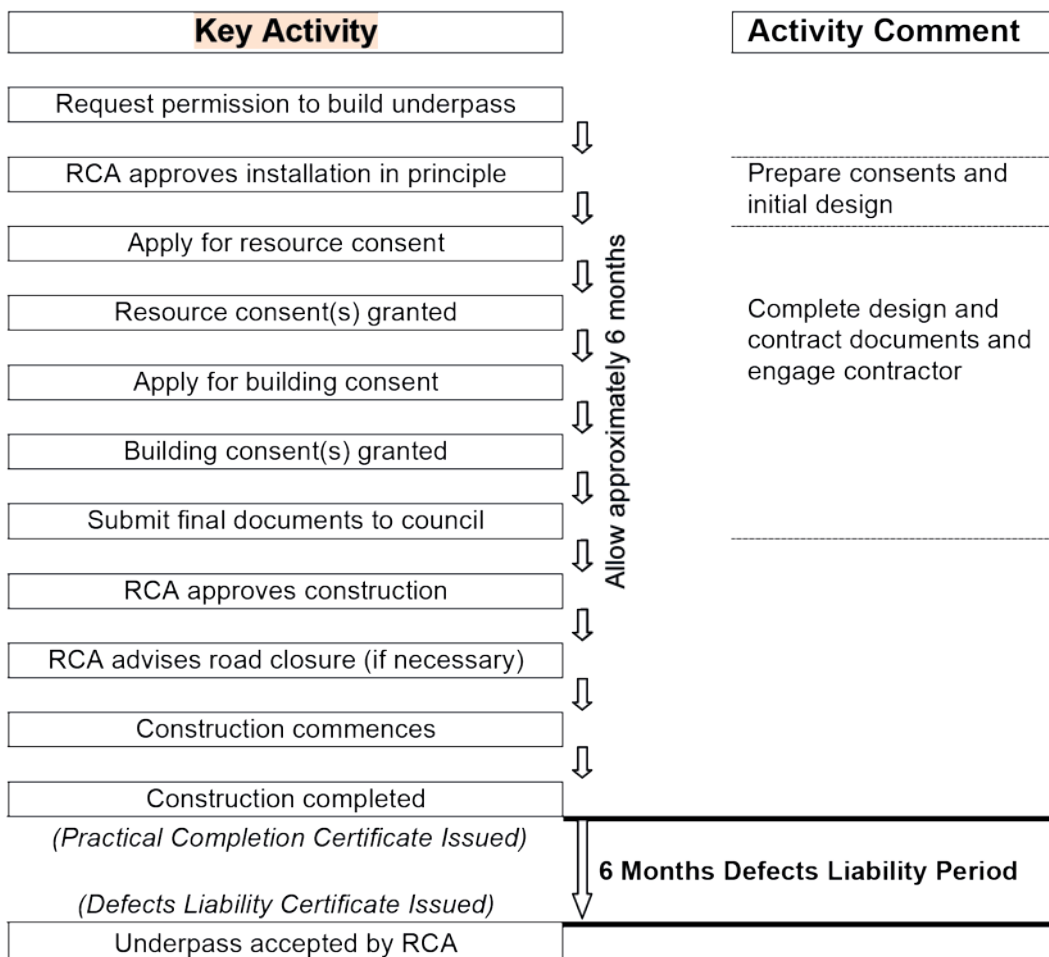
Key Activity

Activity Comment

Request permission to build underpass

RCA approves installation in principle

Prepare consents and initial design

Apply for resource consent

Resource consent(s) granted

Complete design and contract documents and engage contractor

Apply for building consent

Building consent(s) granted

Submit final documents to council

Allow approximately 6 months

RCA approves construction

RCA advises road closure (if necessary)

Construction commences

Construction completed

(Practical Completion Certificate Issued)

6 Months Defects Liability Period

(Defects Liability Certificate Issued)

Underpass accepted by RCA